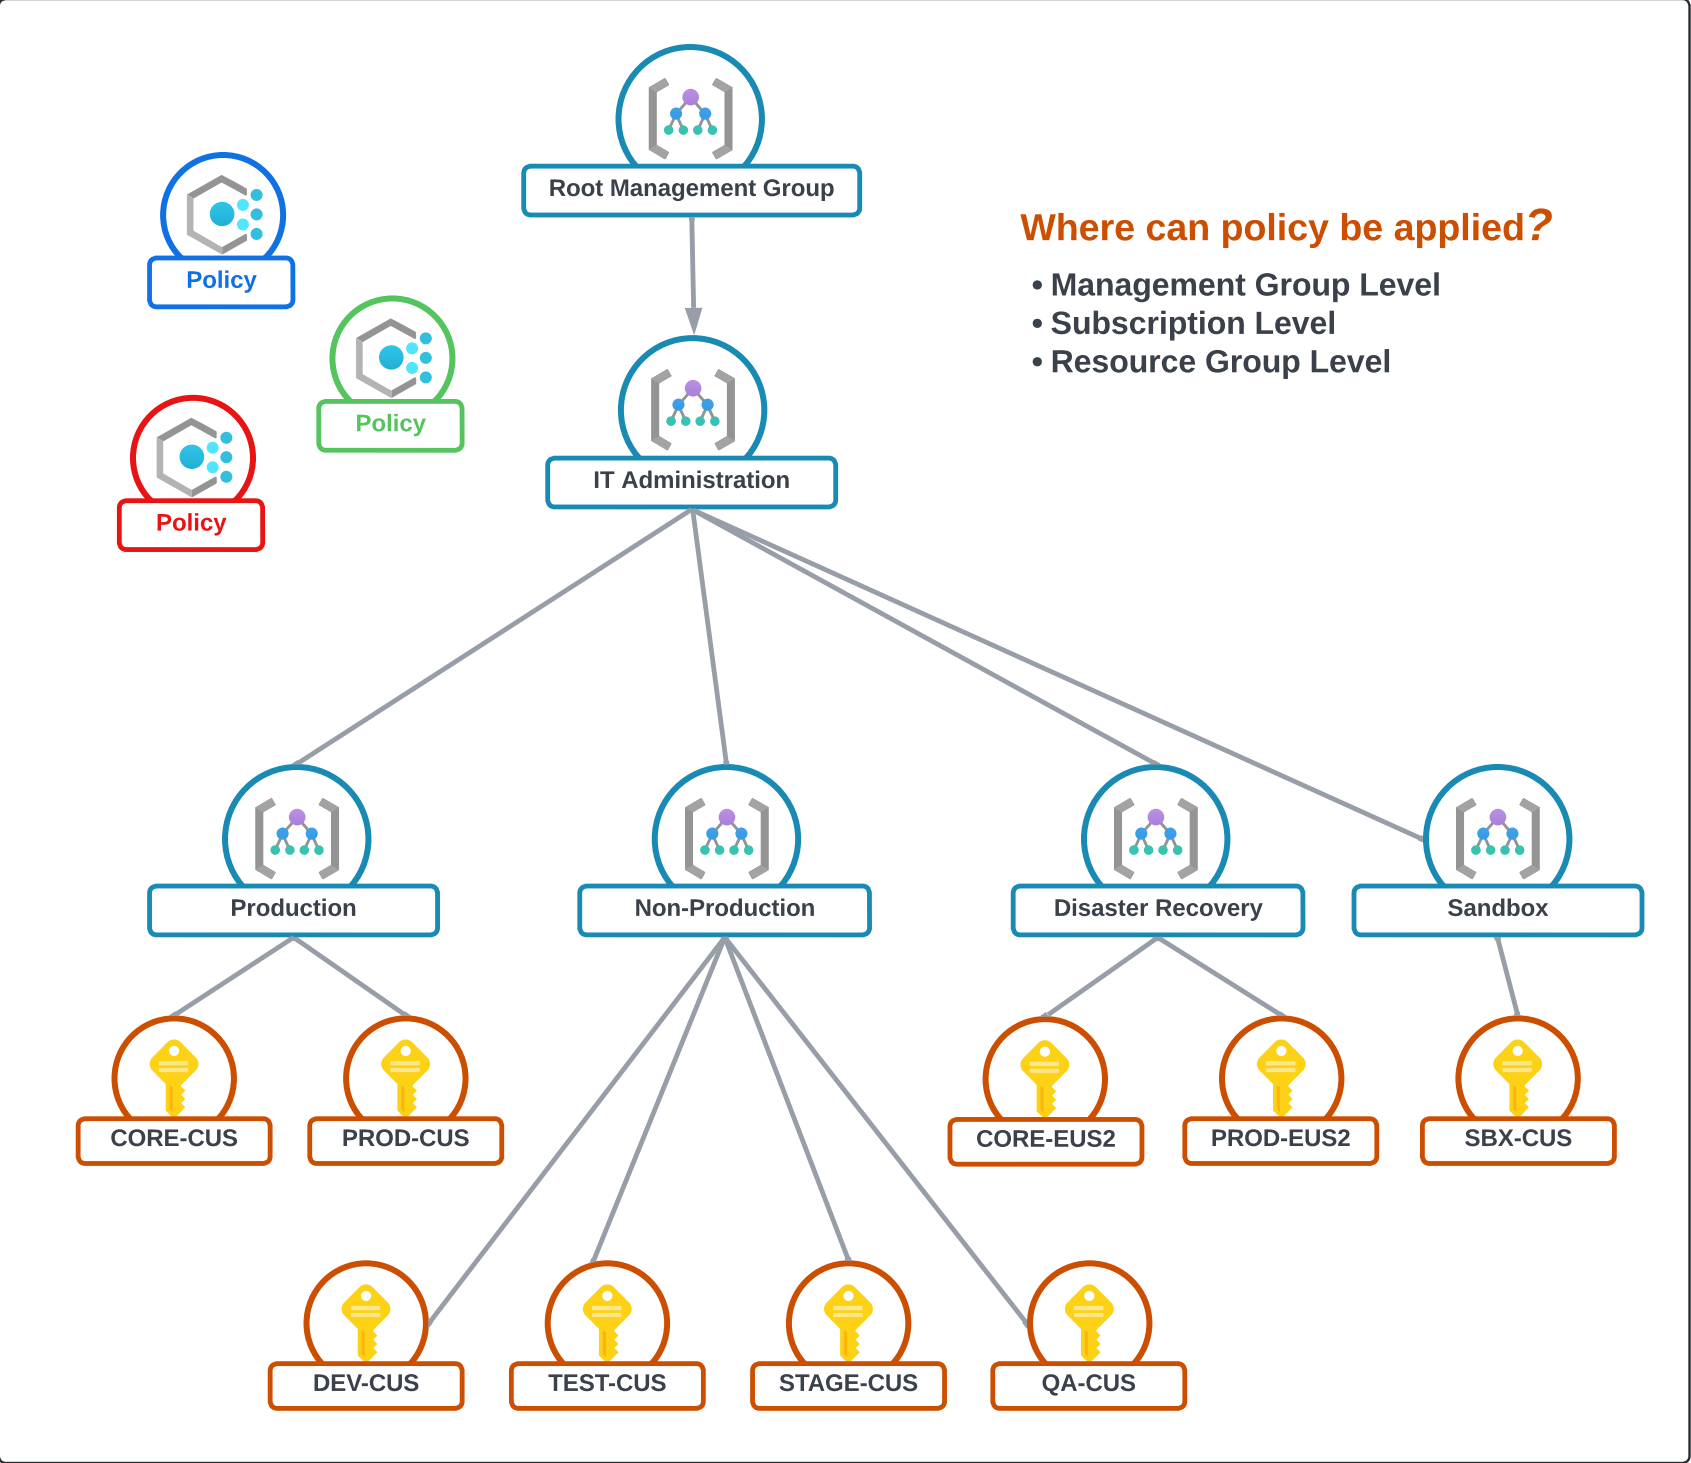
Policy

Policy

Policy

Root Management Group

IT Administration

Where can policy be applied?

• Management Group Level
• Subscription Level
• Resource Group Level

Production

Non-Production

Disaster Recovery

Sandbox

CORE-CUS

PROD-CUS

CORE-EUS2

PROD-EUS2

SBX-CUS

DEV-CUS

TEST-CUS

STAGE-CUS

QA-CUS